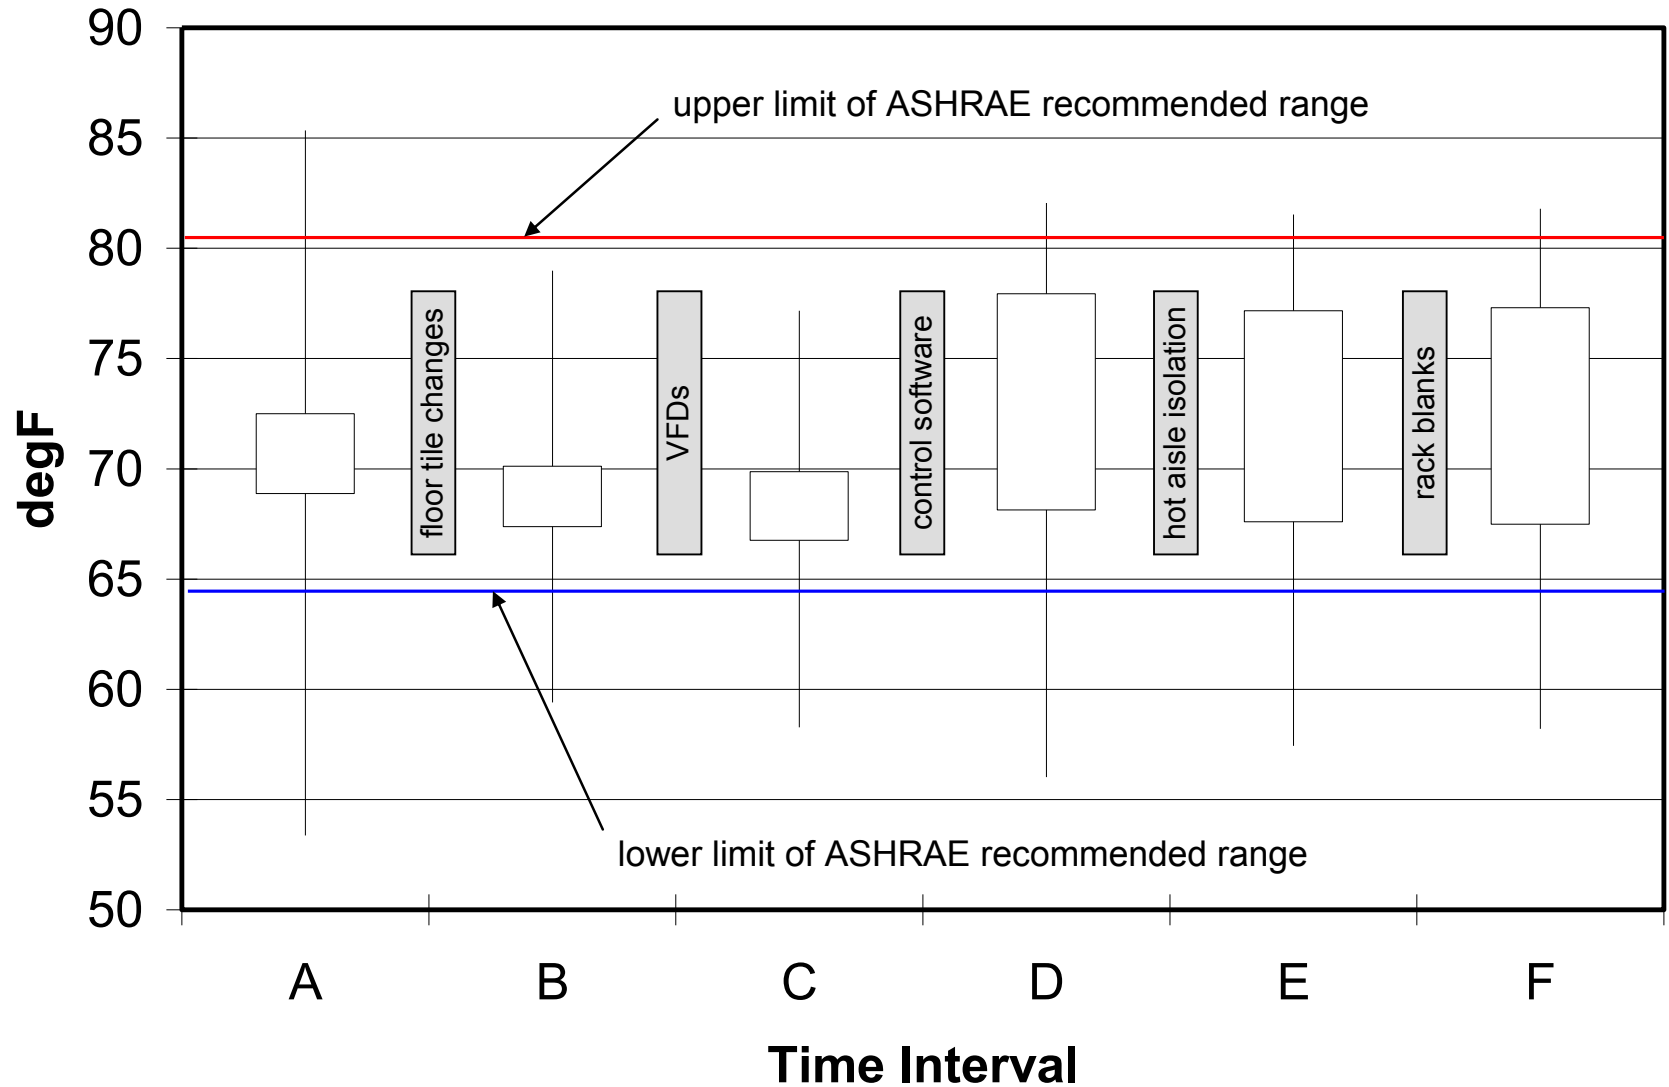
90
85
80
75
70
65
60
55
50

degF

upper limit of ASHRAE recommended range

floor tile changes
VFDs
control software
hot aisle isolation
rack blanks

lower limit of ASHRAE recommended range

A
B
C
D
E
F

Time Interval